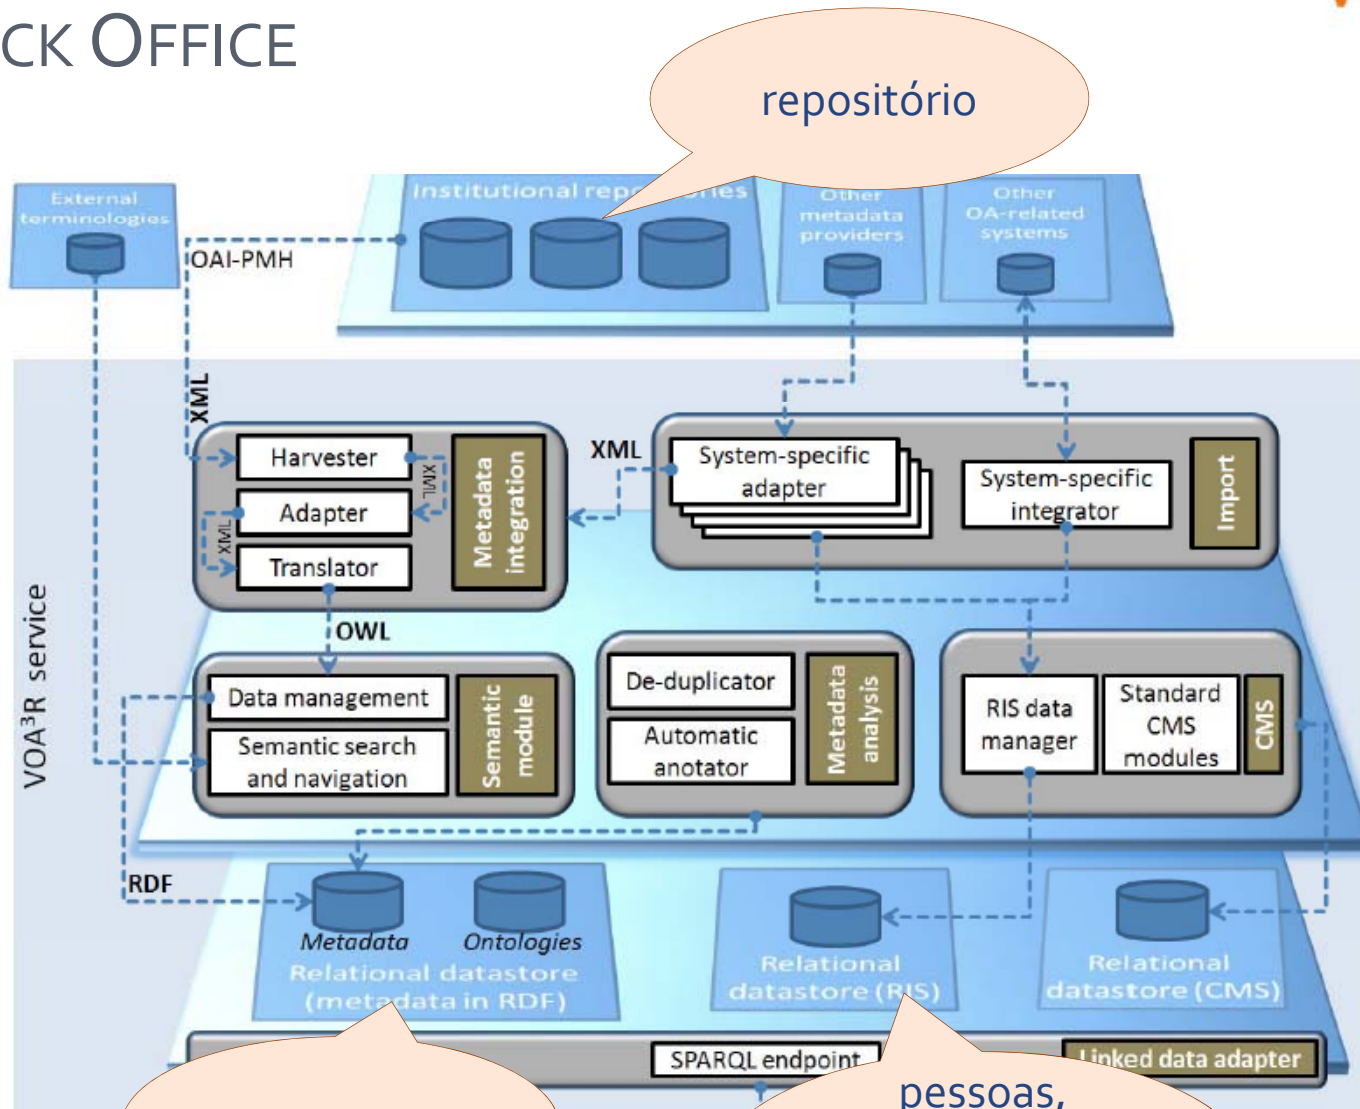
CK OFFICE

repositório

External terminologies

Institutional rep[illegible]ries

Other metadata providers

Other OA-related systems

OAI-PMH

XML

Harvester

XML

Adapter

XML

Translator

Metadata integration

XML

System-specific adapter

System-specific integrator

Import

VOA$^3$R service

OWL

Data management

Semantic search and navigation

Semantic module

De-duplicator

Automatic anotator

Metadata analysis

RIS data manager

Standard CMS modules

CMS

RDF

Metadata

Ontologies

Relational datastore (metadata in RDF)

Relational datastore (RIS)

Relational datastore (CMS)

SPARQL endpoint

Linked data adapter

pessoas,